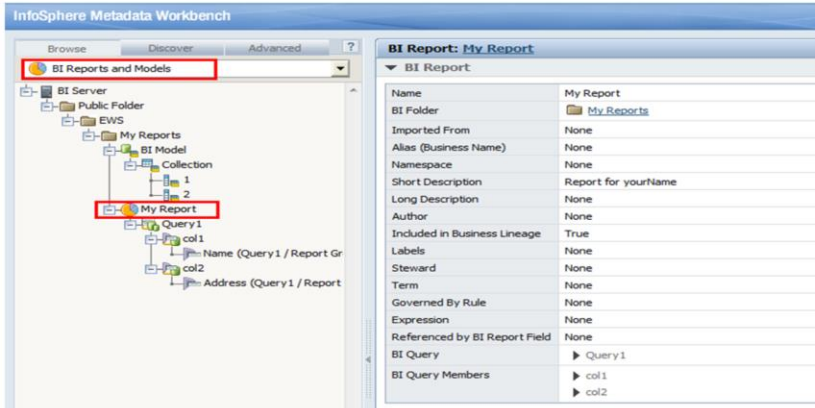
InfoSphere Metadata Workbench

Browse | Discover | Advanced | ?

BI Reports and Models

BI Server
Public Folder
EWS
My Reports
BI Model
Collection
1
2
My Report
Query1
col1
Name (Query1 / Report Gr
col2
Address (Query1 / Report

BI Report: My Report

BI Report

| | |
|---|---|
| Name | My Report |
| BI Folder | My Reports |
| Imported From | None |
| Alias (Business Name) | None |
| Namespace | None |
| Short Description | Report for yourName |
| Long Description | None |
| Author | None |
| Included in Business Lineage | True |
| Labels | None |
| Steward | None |
| Term | None |
| Governed By Rule | None |
| Expression | None |
| Referenced by BI Report Field | None |
| BI Query | Query1 |
| BI Query Members | col1 col2 |